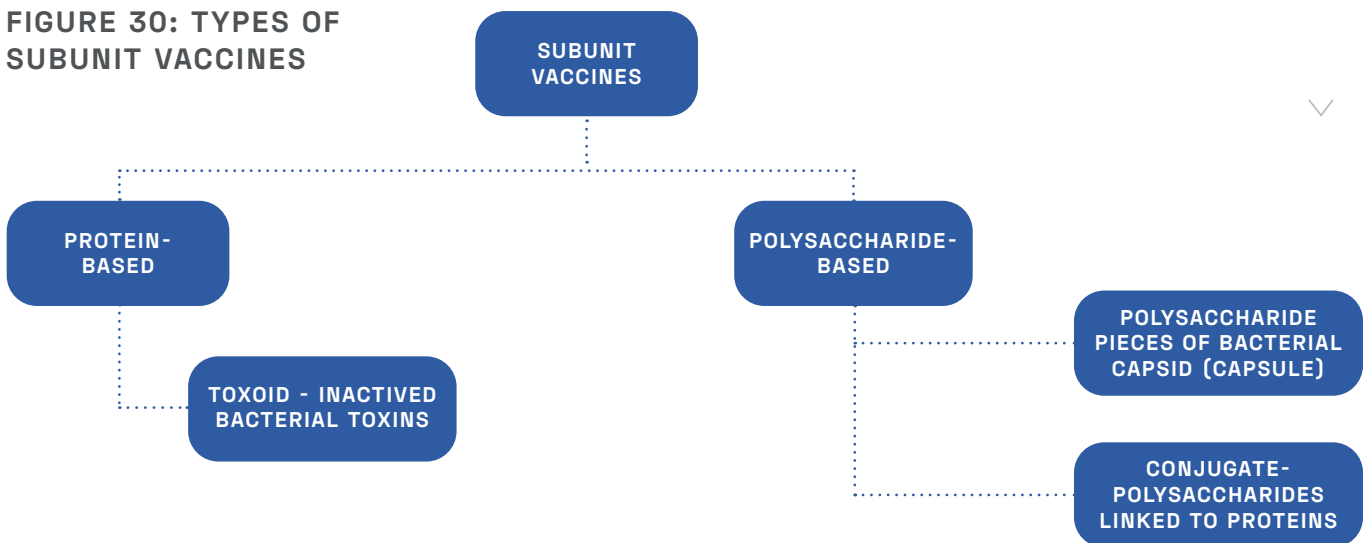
FIGURE 30: TYPES OF SUBUNIT VACCINES

SUBUNIT VACCINES

PROTEIN-BASED

POLYSACCHARIDE-BASED

TOXOID - INACTIVED BACTERIAL TOXINS

POLYSACCHARIDE PIECES OF BACTERIAL CAPSID (CAPSULE)

CONJUGATE-POLYSACCHARIDES LINKED TO PROTEINS